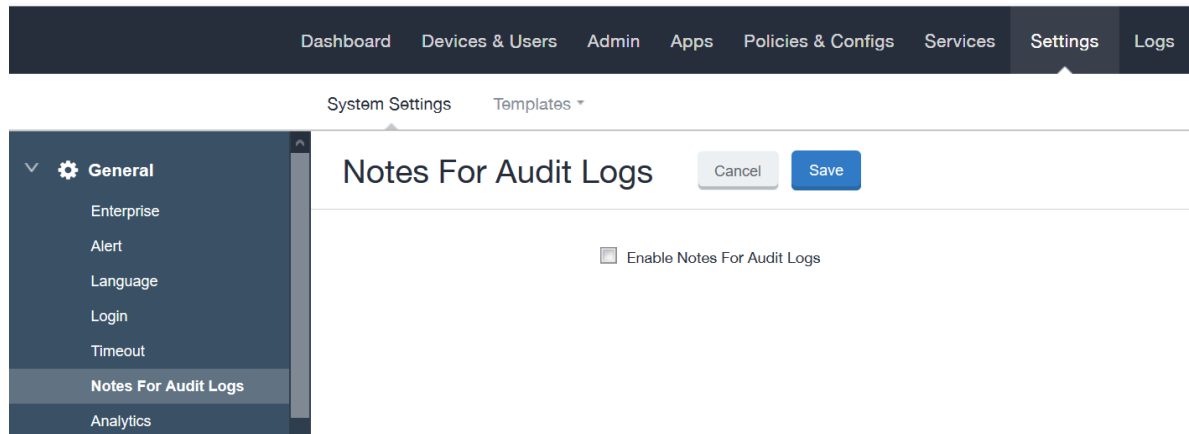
Dashboard Devices & Users Admin Apps Policies & Configs Services Settings Logs

System Settings Templates

General
Enterprise
Alert
Language
Login
Timeout
Notes For Audit Logs
Analytics

Notes For Audit Logs
Cancel
Save

Enable Notes For Audit Logs